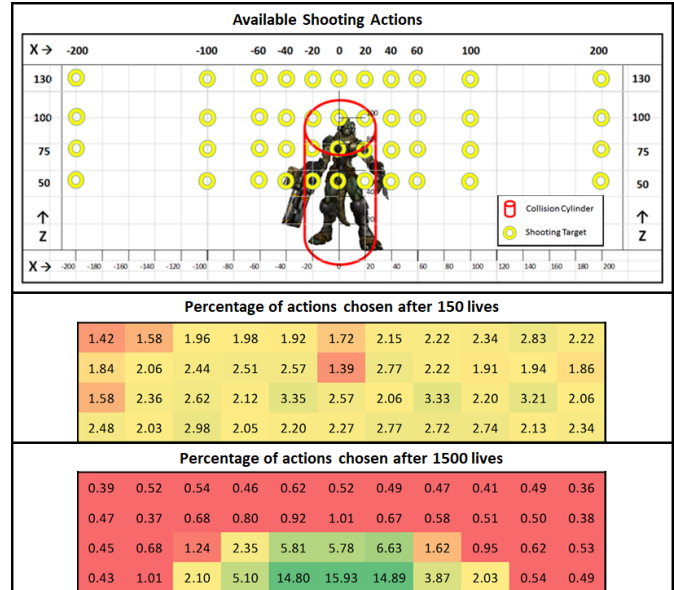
Available Shooting Actions

X → -200 -100 -60 -40 -20 0 20 40 60 100 200

130 130
100 100
75 75
50 50

↑ Z ↑ Z

Collision Cylinder
Shooting Target

X → -200 -180 -160 -140 -120 -100 -80 -60 -40 -20 0 20 40 60 80 100 120 140 160 180 200

Percentage of actions chosen after 150 lives

| 1.42 | 1.58 | 1.96 | 1.98 | 1.92 | 1.72 | 2.15 | 2.22 | 2.34 | 2.83 | 2.22 |
|---|---|---|---|---|---|---|---|---|---|---|
| 1.84 | 2.06 | 2.44 | 2.51 | 2.57 | 1.39 | 2.77 | 2.22 | 1.91 | 1.94 | 1.86 |
| 1.58 | 2.36 | 2.62 | 2.12 | 3.35 | 2.57 | 2.06 | 3.33 | 2.20 | 3.21 | 2.06 |
| 2.48 | 2.03 | 2.98 | 2.05 | 2.20 | 2.27 | 2.77 | 2.72 | 2.74 | 2.13 | 2.34 |

Percentage of actions chosen after 1500 lives

| 0.39 | 0.52 | 0.54 | 0.46 | 0.62 | 0.52 | 0.49 | 0.47 | 0.41 | 0.49 | 0.36 |
|---|---|---|---|---|---|---|---|---|---|---|
| 0.47 | 0.37 | 0.68 | 0.80 | 0.92 | 1.01 | 0.67 | 0.58 | 0.51 | 0.50 | 0.38 |
| 0.45 | 0.68 | 1.24 | 2.35 | 5.81 | 5.78 | 6.63 | 1.62 | 0.95 | 0.62 | 0.53 |
| 0.43 | 1.01 | 2.10 | 5.10 | 14.80 | 15.93 | 14.89 | 3.87 | 2.03 | 0.54 | 0.49 |